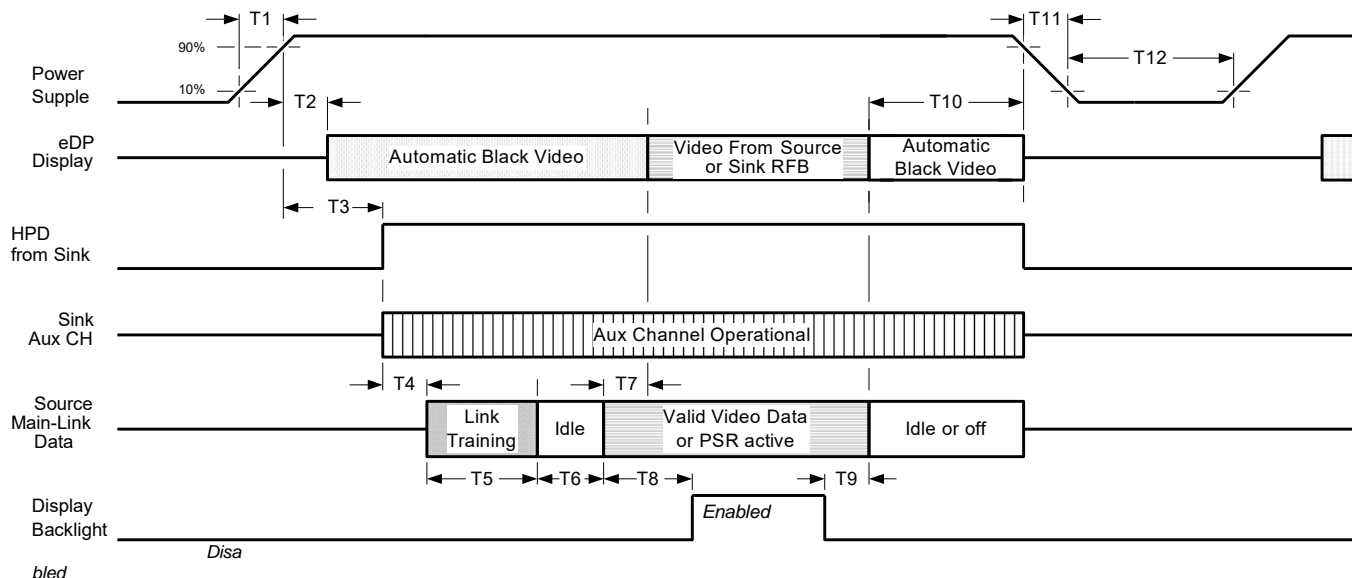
T1

90%

10%

Power Supple

T2

T11

T12

T10

eDP Display

Automatic Black Video

Video From Source or Sink RFB

Automatic Black Video

T3

HPD from Sink

Sink Aux CH

Aux Channel Operational

T4

T7

Source Main-Link Data

Link Training

Idle

Valid Video Data or PSR active

Idle or off

T5

T6

T8

T9

Display Backlight

Enabled

Disa

bled